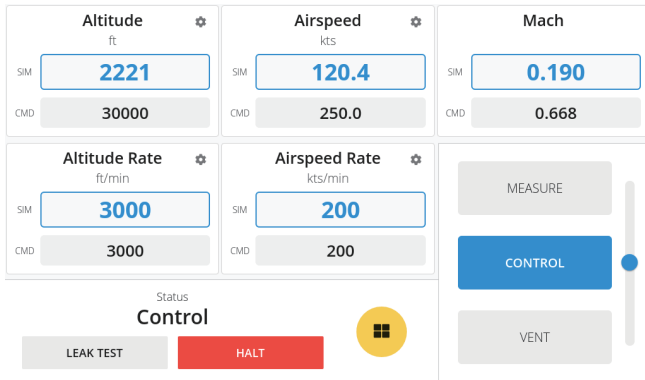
Altitude
ft
SIM 2221
CMD 30000

Airspeed
kts
SIM 120.4
CMD 250.0

Mach
SIM 0.190
CMD 0.668

Altitude Rate
ft/min
SIM 3000
CMD 3000

Airspeed Rate
kts/min
SIM 200
CMD 200

MEASURE

CONTROL

VENT

Status
Control

LEAK TEST

HALT